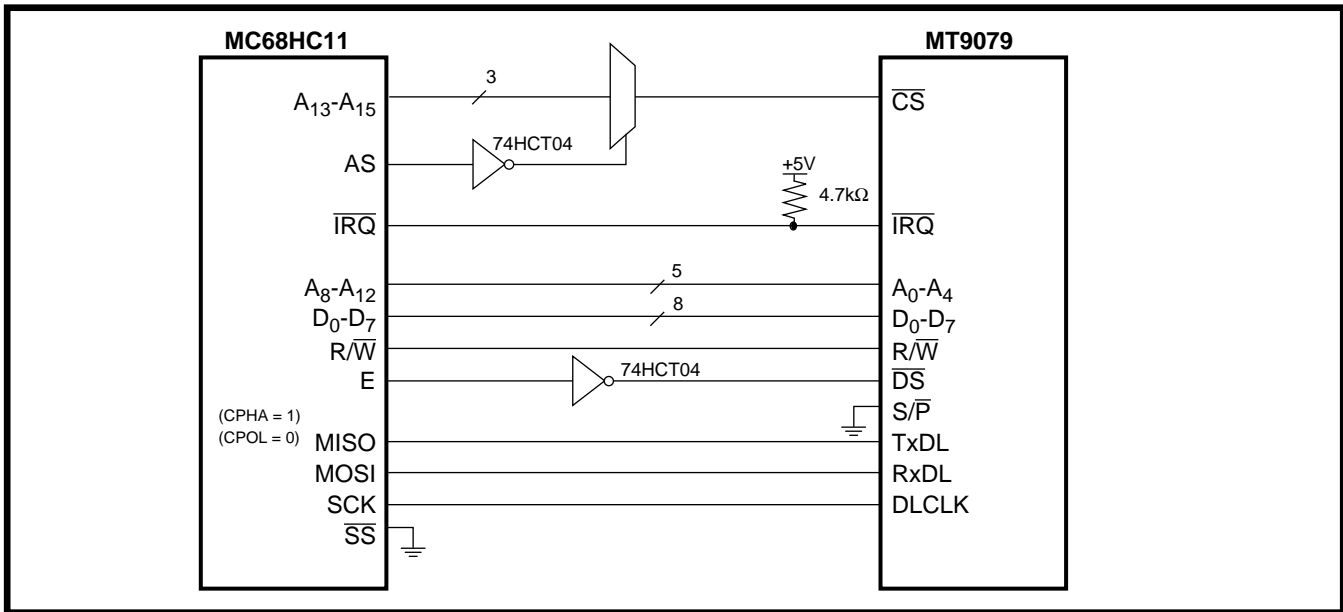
MC68HC11

MT9079

3

$A_{13}$-$A_{15}$

$\overline{CS}$

AS

74HCT04

+5V

4.7kΩ

$\overline{IRQ}$

$\overline{IRQ}$

5

$A_8$-$A_{12}$

$A_0$-$A_4$

8

$D_0$-$D_7$

$D_0$-$D_7$

R/$\overline{W}$

R/$\overline{W}$

E

74HCT04

$\overline{DS}$

S/$\overline{P}$

(CPHA = 1)

(CPOL = 0)

MISO

TxDL

MOSI

RxDL

SCK

DLCLK

$\overline{SS}$